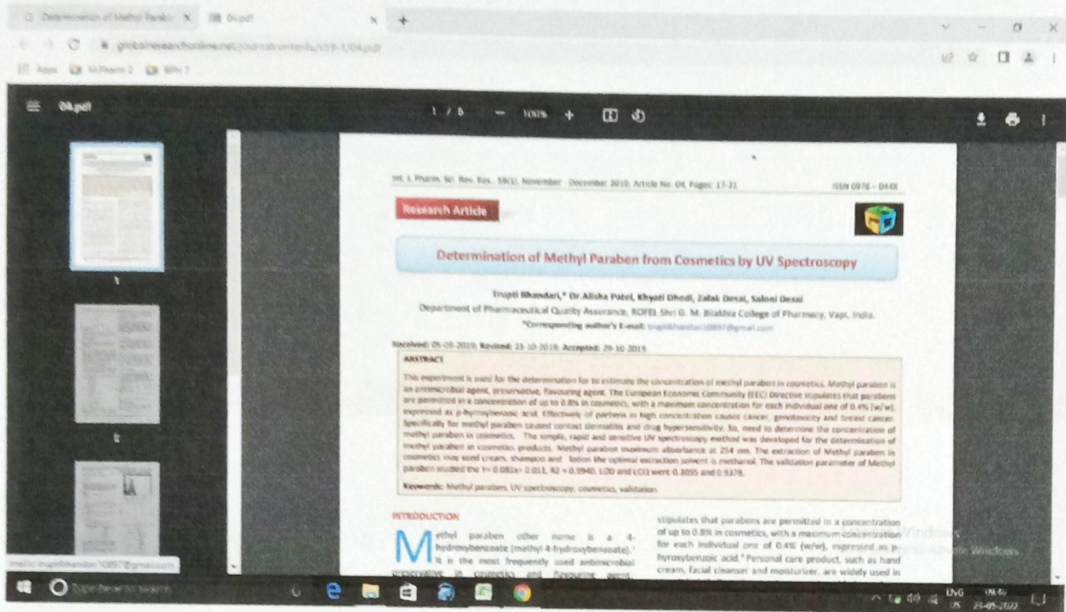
Determination of Methyl Parabe ×   04.pdf   ×   +

globalresearchonline.net/journalcontents/v59-1/04.pdf

Apps   M.Pharm 2   EPH 7

04.pdf   1 / 5   —   100%   +

Int. J. Pharm. Sci. Rev. Res., 59(1), November - December 2019; Article No. 04, Pages: 17-21   ISSN 0976 – 044X

Research Article

Determination of Methyl Paraben from Cosmetics by UV Spectroscopy

Trupti Bhandari,* Dr.Alisha Patel, Khyati Dhodi, Zalak Desai, Saloni Desai

Department of Pharmaceutical Quality Assurance, ROFEL Shri G. M. Bilakhia College of Pharmacy, Vapi, India.

*Corresponding author's E-mail: truptibhandari10897@gmail.com

Received: 05-09-2019; Revised: 23-10-2019; Accepted: 29-10-2019.

ABSTRACT

This experiment is used for the determination for to estimate the concentration of methyl paraben in cosmetics. Methyl paraben is an antimicrobial agent, preservative, flavouring agent. The European Economic Community (EEC) Directive stipulates that parabens are permitted in a concentration of up to 0.8% in cosmetics, with a maximum concentration for each individual one of 0.4% (w/w), expressed as p-hydroxybenzoic acid. Effectively of parbens in high concentration causes cancer, genotoxicity and breast cancer. Specifically for methyl paraben caused contact dermatitis and drug hypersensitivity. So, need to determine the concentration of methyl paraben in cosmetics. The simple, rapid and sensitive UV spectroscopy method was developed for the determination of methyl paraben in cosmetic products. Methyl paraben maximum absorbance at 254 nm. The extraction of Methyl paraben in cosmetics may cold cream, shampoo and lotion the optimal extraction solvent is methanol. The validation parameter of Methyl paraben studied the Y= 0.081x+ 0.011, R2 = 0.9940, LOD and LOQ were 0.3055 and 0.9378.

Keywords: Methyl paraben, UV spectroscopy, cosmetics, validation.

INTRODUCTION

Methyl paraben other name is a 4-hydroxybenzoate (methyl 4-hydroxybenzoate).¹ It is the most frequently used antimicrobial preservative in cosmetics and flavouring agent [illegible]

stipulates that parabens are permitted in a concentration of up to 0.8% in cosmetics, with a maximum concentration for each individual one of 0.4% (w/w), expressed as p-hydroxybenzoic acid.² Personal care product, such as hand cream, facial cleanser and moisturizer, are widely used in

mailto:truptibhandari10897@gmail.com

Activate Windows
Go to Settings to activate Windows.

Type here to search

ENG IN   08:46   29-05-2022